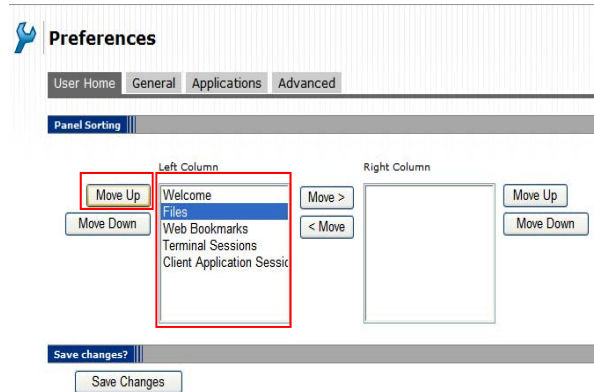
Preferences

User Home General Applications Advanced

Panel Sorting

Left Column

Right Column

Move Up

Move Down

Welcome
Files
Web Bookmarks
Terminal Sessions
Client Application Sessic

Move >

< Move

Move Up

Move Down

Save changes?

Save Changes